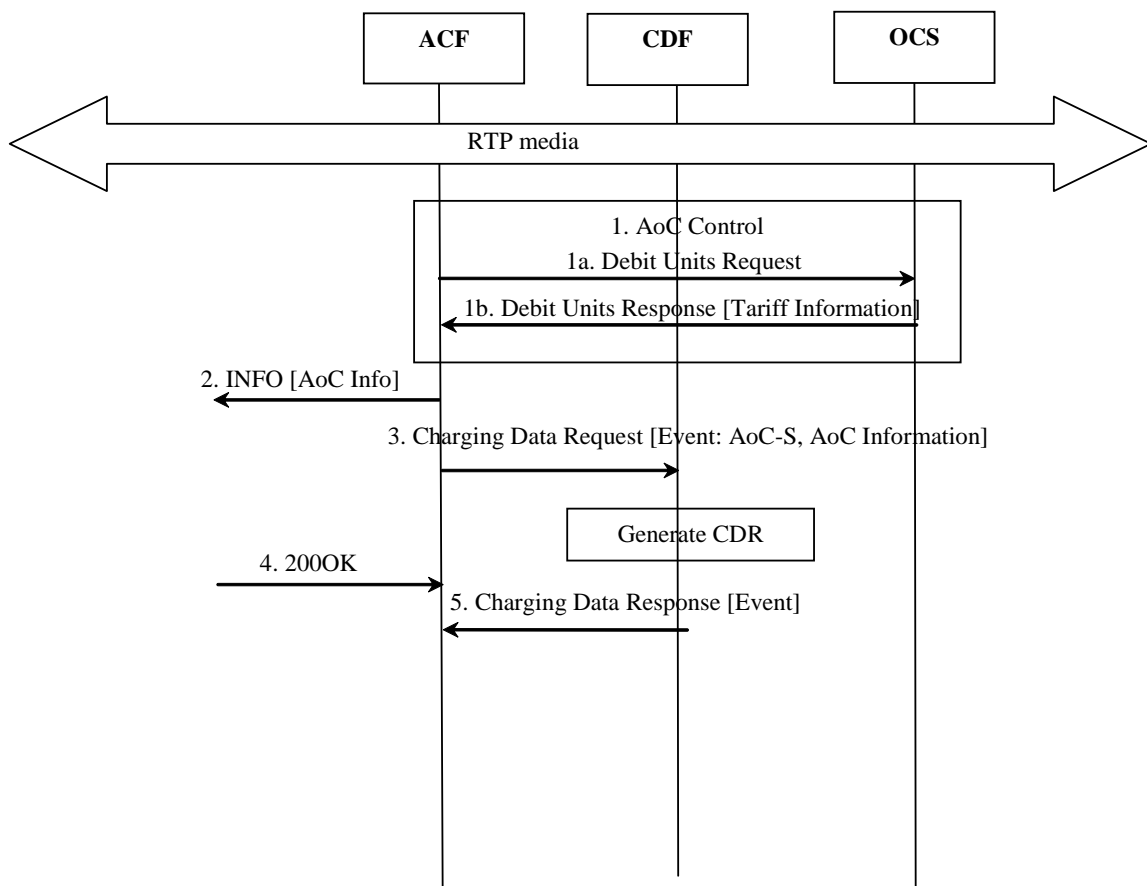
ACF

CDF

OCS

RTP media

1. AoC Control

1a. Debit Units Request

1b. Debit Units Response [Tariff Information]

2. INFO [AoC Info]

3. Charging Data Request [Event: AoC-S, AoC Information]

Generate CDR

4. 200OK

5. Charging Data Response [Event]